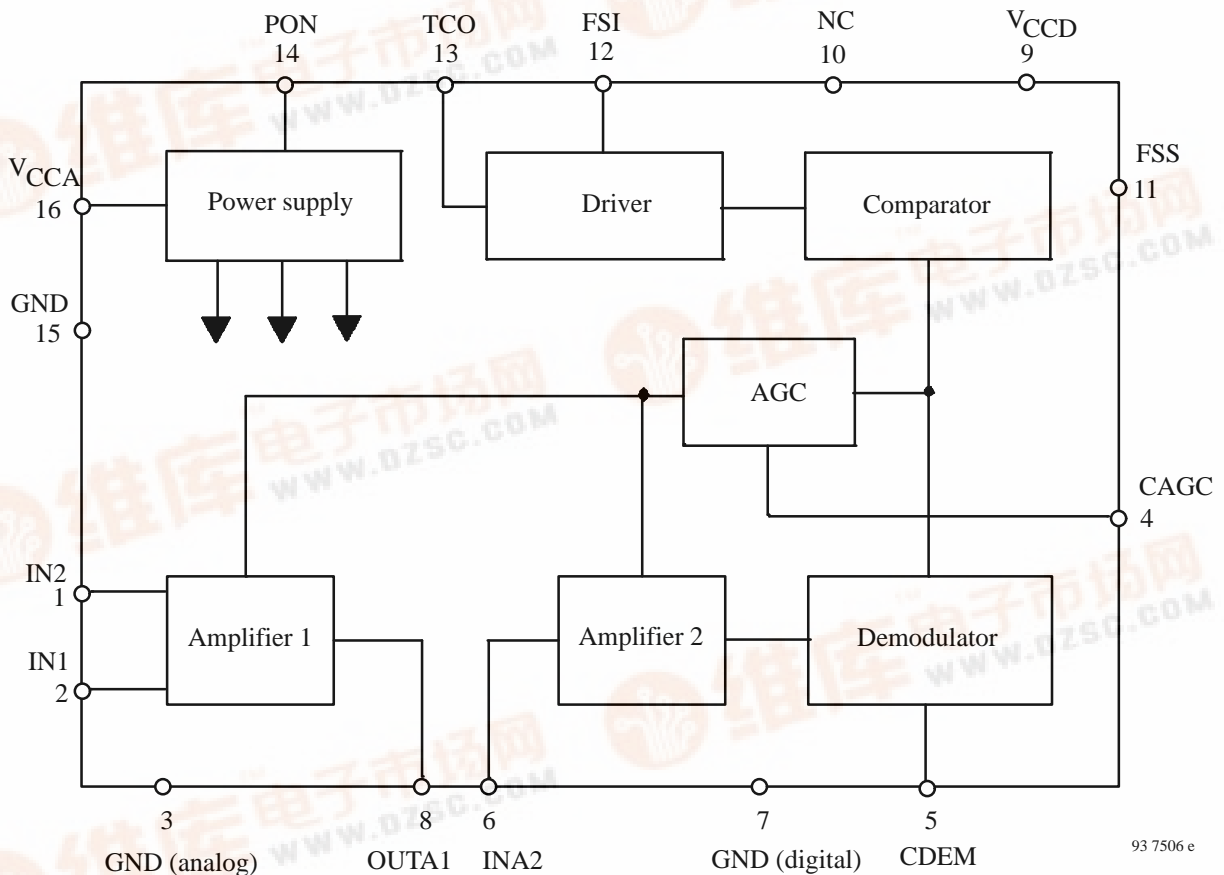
PON
14

TCO
13

FSI
12

NC
10

$V_{CCD}$
9

$V_{CCA}$
16

Power supply

Driver

Comparator

FSS
11

GND
15

AGC

CAGC
4

IN2
1

Amplifier 1

Amplifier 2

Demodulator

IN1
2

3
GND (analog)

8
OUTA1

6
INA2

7
GND (digital)

5
CDEM

93 7506 e

www.dzsc.com